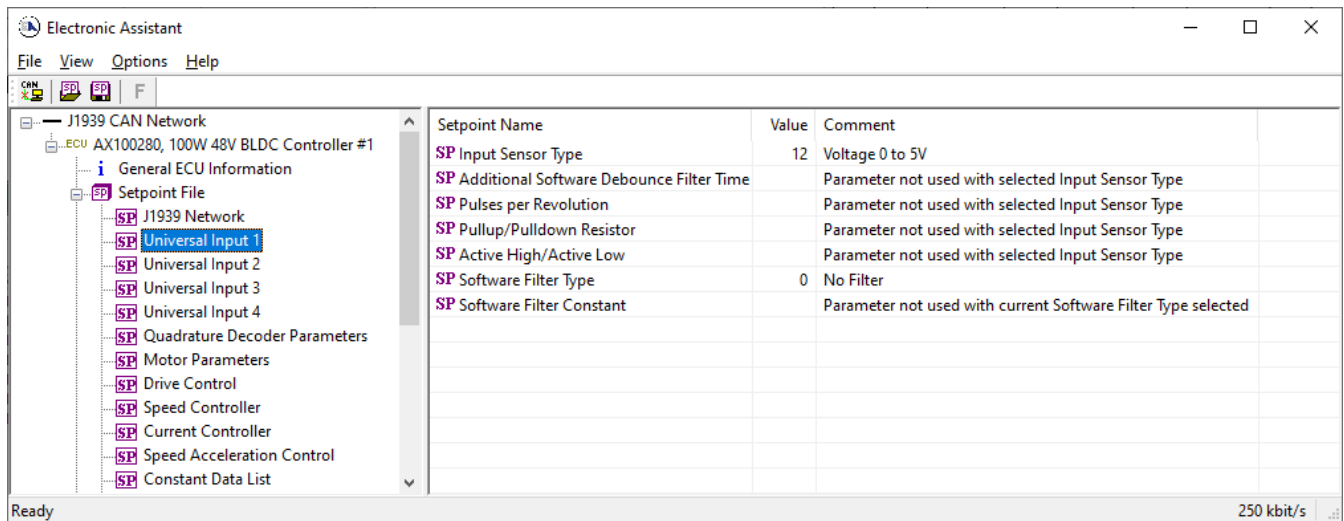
Electronic Assistant

File View Options Help

CAN SP SP F

J1939 CAN Network
ECU AX100280, 100W 48V BLDC Controller #1
i General ECU Information
SP Setpoint File
SP J1939 Network
SP Universal Input 1
SP Universal Input 2
SP Universal Input 3
SP Universal Input 4
SP Quadrature Decoder Parameters
SP Motor Parameters
SP Drive Control
SP Speed Controller
SP Current Controller
SP Speed Acceleration Control
SP Constant Data List

| Setpoint Name | Value | Comment |
|---|---|---|
| SP Input Sensor Type | 12 | Voltage 0 to 5V |
| SP Additional Software Debounce Filter Time | | Parameter not used with selected Input Sensor Type |
| SP Pulses per Revolution | | Parameter not used with selected Input Sensor Type |
| SP Pullup/Pulldown Resistor | | Parameter not used with selected Input Sensor Type |
| SP Active High/Active Low | | Parameter not used with selected Input Sensor Type |
| SP Software Filter Type | 0 | No Filter |
| SP Software Filter Constant | | Parameter not used with current Software Filter Type selected |

Ready 250 kbit/s